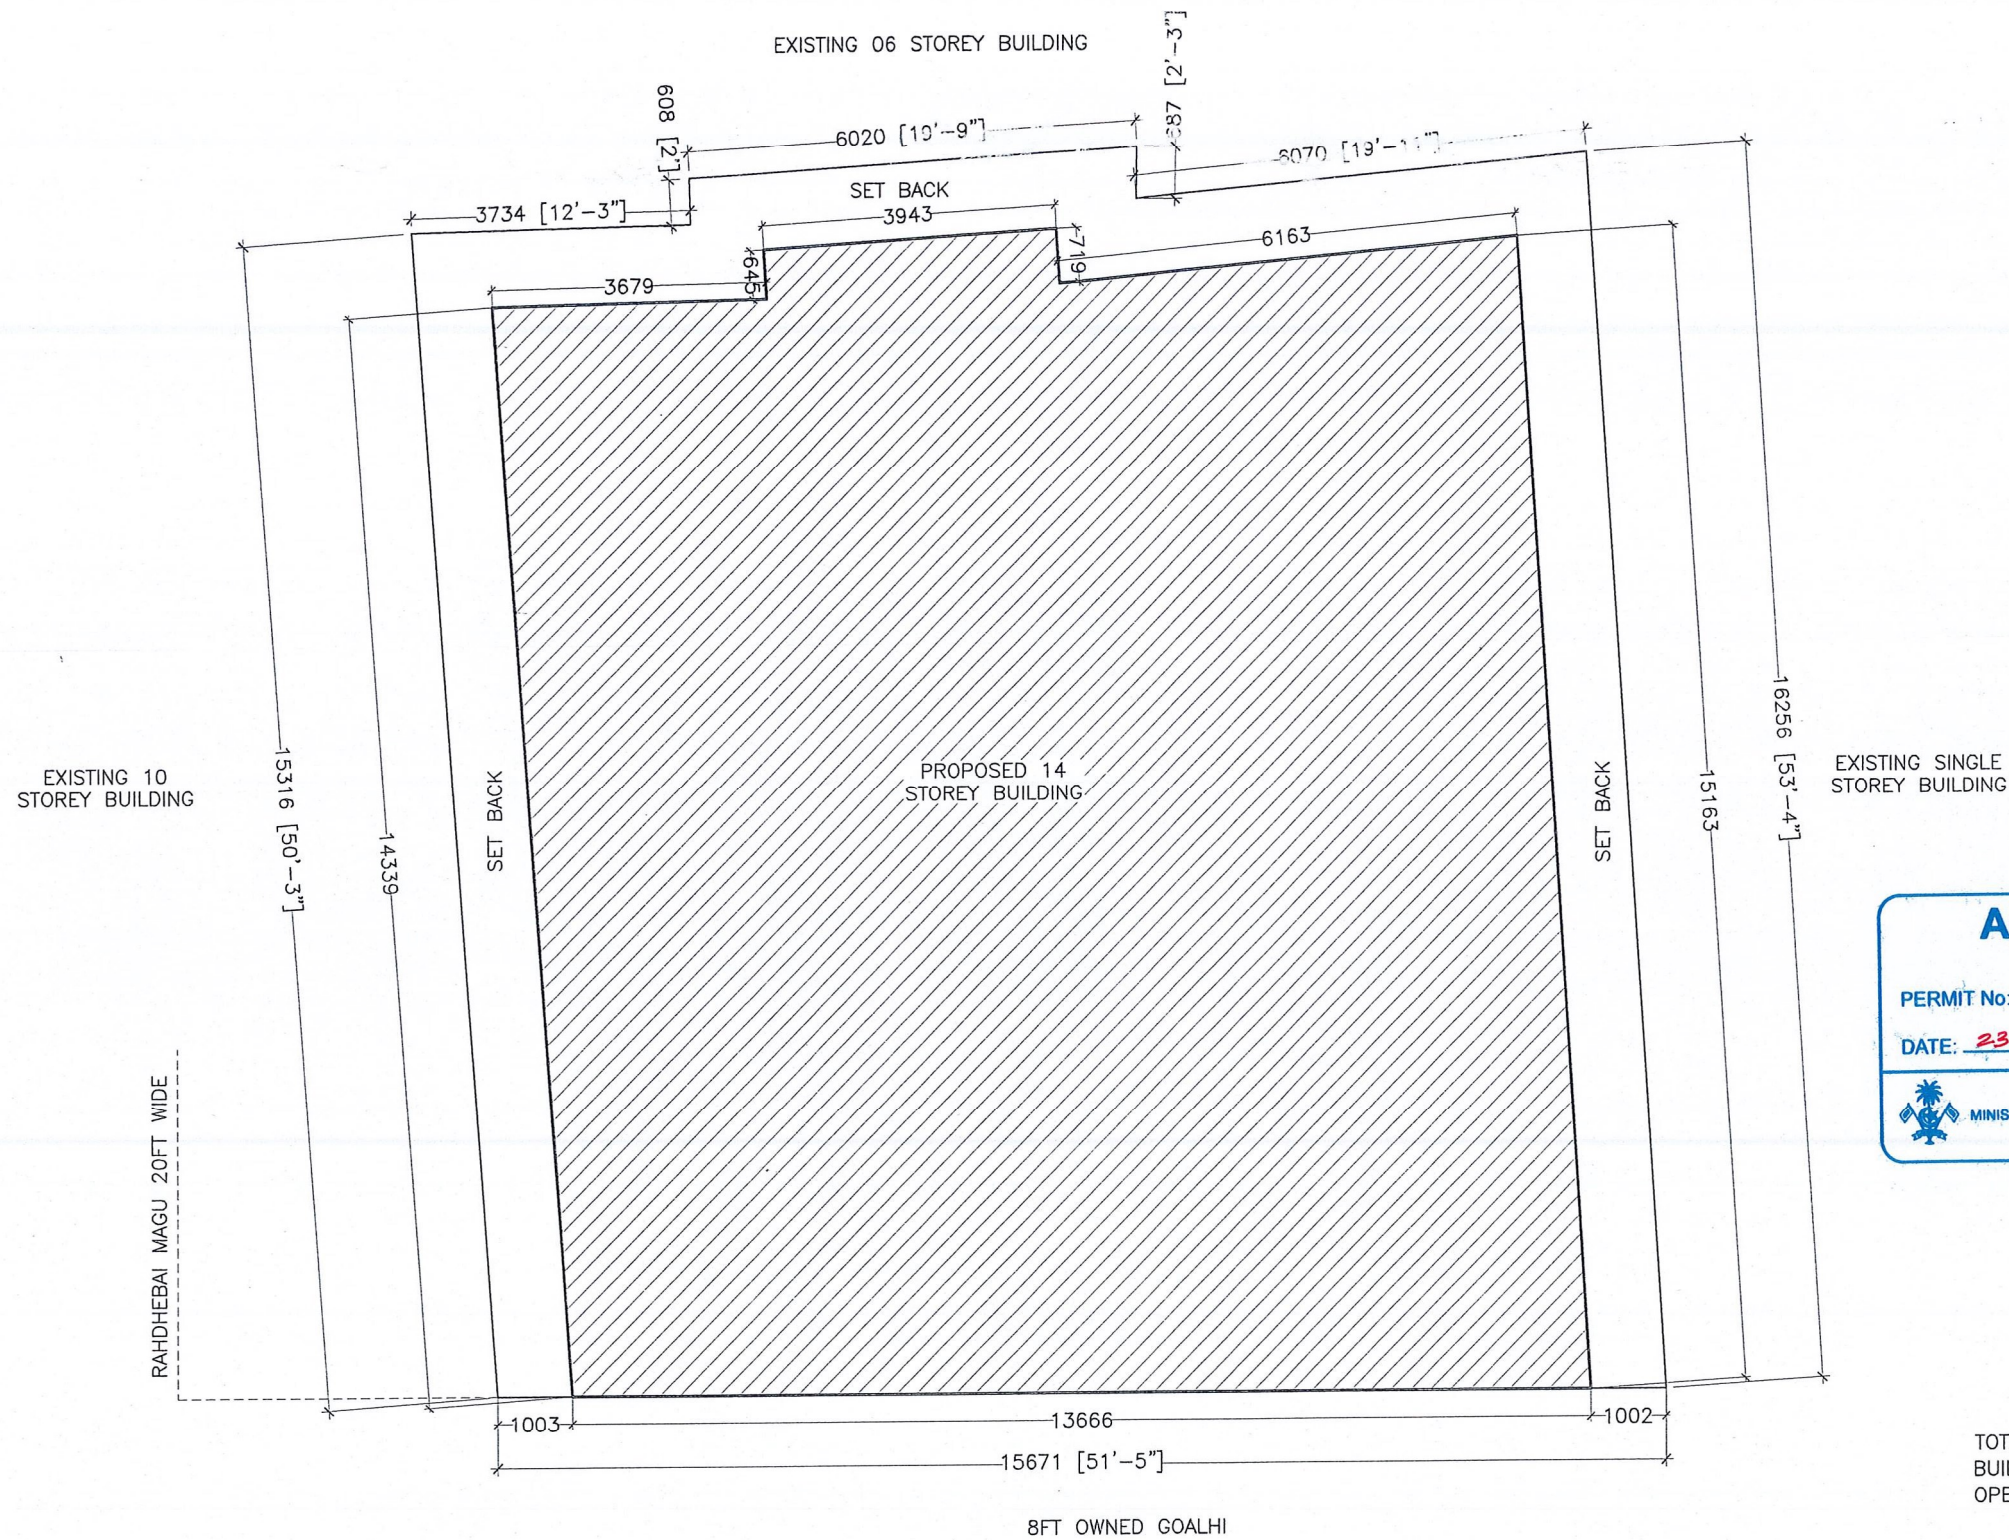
EXISTING 06 STOREY BUILDING

608 [2']

6020 [19'-9"]

387 [2'-3"]

6070 [19'-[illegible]]

3734 [12'-3"]

SET BACK

3943

719

6163

3679

645

EXISTING 10 STOREY BUILDING

15316 [50'-3"]

14339

SET BACK

PROPOSED 14 STOREY BUILDING

SET BACK

15163

16256 [53'-4"]

EXISTING SINGLE STOREY BUILDING

A

PERMIT No:

DATE: 23

MINIS

RAHDHEBAI MAGU 20FT WIDE

1003

13666

1002

15671 [51'-5"]

8FT OWNED GOALHI

TOT
BUI
OPE